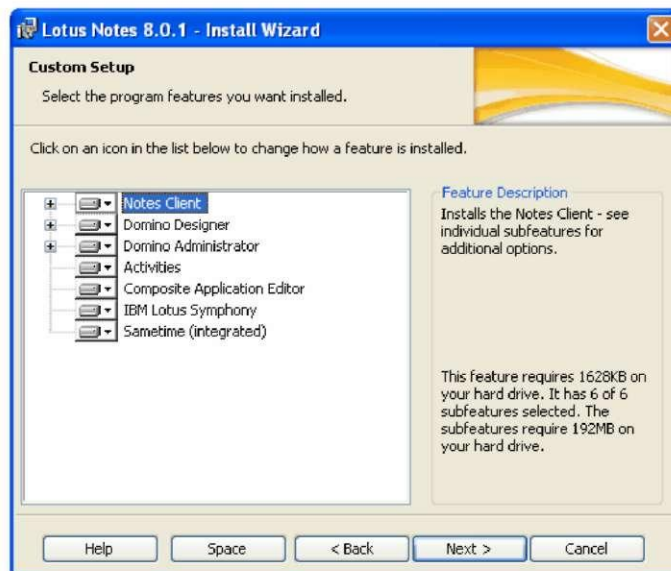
Lotus Notes 8.0.1 - Install Wizard

Custom Setup

Select the program features you want installed.

Click on an icon in the list below to change how a feature is installed.

Notes Client
Domino Designer
Domino Administrator
Activities
Composite Application Editor
IBM Lotus Symphony
Sametime (integrated)

Feature Description

Installs the Notes Client - see individual subfeatures for additional options.

This feature requires 1628KB on your hard drive. It has 6 of 6 subfeatures selected. The subfeatures require 192MB on your hard drive.

Help | Space | < Back | Next > | Cancel